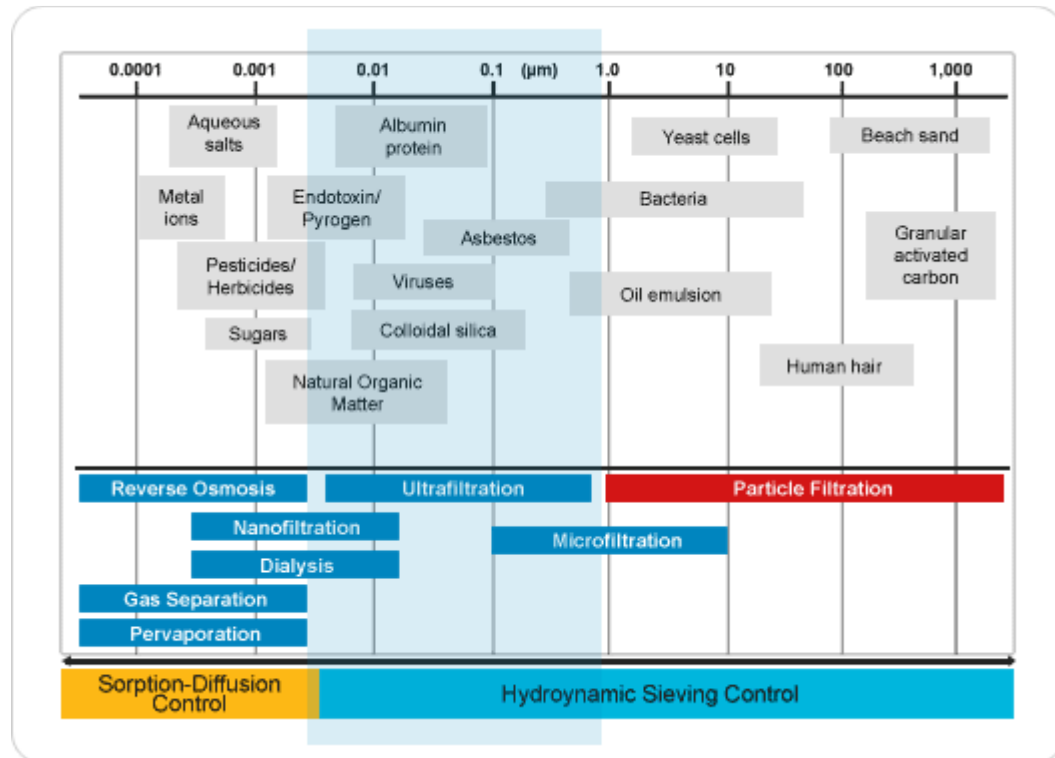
0.0001 0.001 0.01 0.1 (µm) 1.0 10 100 1,000

Aqueous salts

Albumin protein

Yeast cells

Beach sand

Metal ions

Endotoxin/ Pyrogen

Bacteria

Asbestos

Granular activated carbon

Pesticides/ Herbicides

Viruses

Oil emulsion

Sugars

Colloidal silica

Natural Organic Matter

Human hair

Reverse Osmosis

Ultrafiltration

Particle Filtration

Nanofiltration

Microfiltration

Dialysis

Gas Separation

Pervaporation

Sorption-Diffusion Control

Hydroynamic Sieving Control